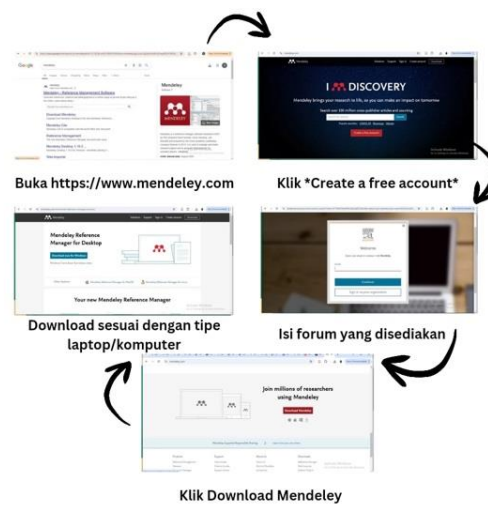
Buka https://www.mendeley.com

I DISCOVERY

Mendeley brings your research to life, so you can make an impact on tomorrow

Klik *Create a free account*

Mendeley Reference Manager for Desktop

Your new Mendeley Reference Manager

Download sesuai dengan tipe laptop/komputer

Welcome

Isi forum yang disediakan

Join millions of researchers using Mendeley

Klik Download Mendeley